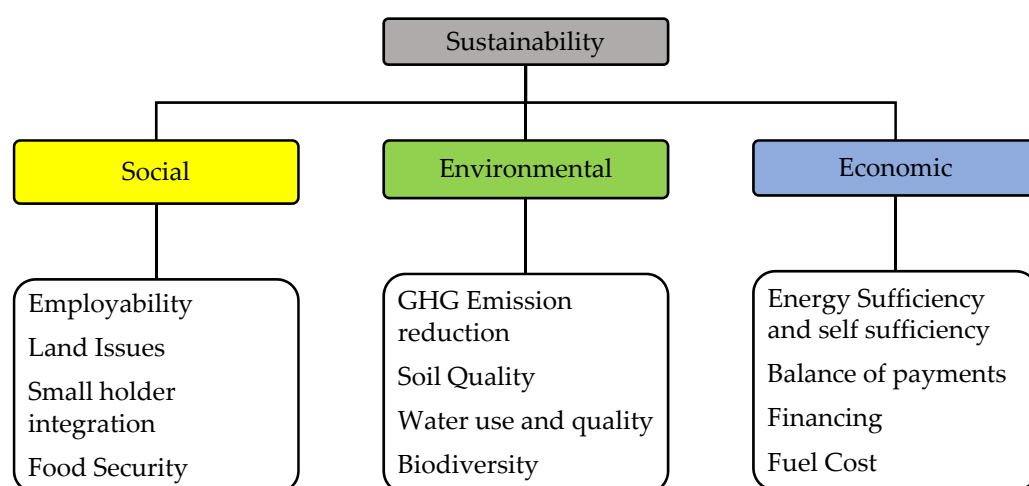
Sustainability

Social

Environmental

Economic

Employability
Land Issues
Small holder integration
Food Security

GHG Emission reduction
Soil Quality
Water use and quality
Biodiversity

Energy Sufficiency and self sufficiency
Balance of payments
Financing
Fuel Cost